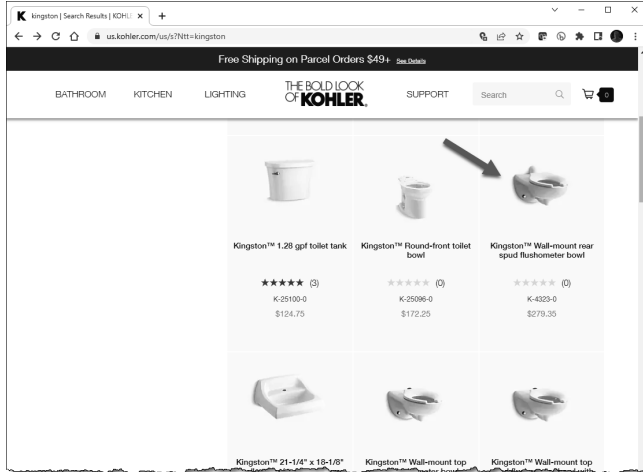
K kingston | Search Results | KOHL ×  +

us.kohler.com/us/s?Ntt=kingston

Free Shipping on Parcel Orders $49+ See Details

BATHROOM KITCHEN LIGHTING THE BOLD LOOK OF KOHLER. SUPPORT Search 0

Kingston™ 1.28 gpf toilet tank
★★★★★ (3)
K-25100-0
$124.75

Kingston™ Round-front toilet bowl
★★★★★ (0)
K-25096-0
$172.25

Kingston™ Wall-mount rear spud flushometer bowl
★★★★★ (0)
K-4323-0
$279.35

Kingston™ 21-1/4" x 18-1/8" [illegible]

Kingston™ Wall-mount top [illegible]

Kingston™ Wall-mount top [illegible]